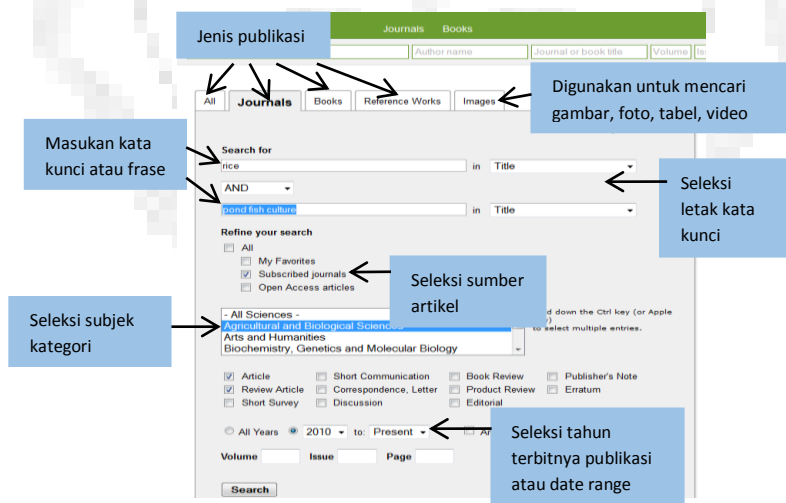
Jenis publikasi

Journals Books

Author name

Journal or book title

Volume

All

Journals

Books

Reference Works

Images

Digunakan untuk mencari gambar, foto, tabel, video

Masukan kata kunci atau frase

Search for

rice

in Title

AND

pond fish culture

in Title

Seleksi letak kata kunci

Refine your search

All

My Favorites

Subscribed journals

Open Access articles

Seleksi sumber artikel

Seleksi subjek kategori

- All Sciences -

Agricultural and Biological Sciences

Arts and Humanities

Biochemistry, Genetics and Molecular Biology

d down the Ctrl key (or Apple

to select multiple entries.

Article

Short Communication

Book Review

Publisher's Note

Review Article

Correspondence, Letter

Product Review

Erratum

Short Survey

Discussion

Editorial

All Years

2010

to: Present

Seleksi tahun terbitnya publikasi atau date range

Volume

Issue

Page

Search